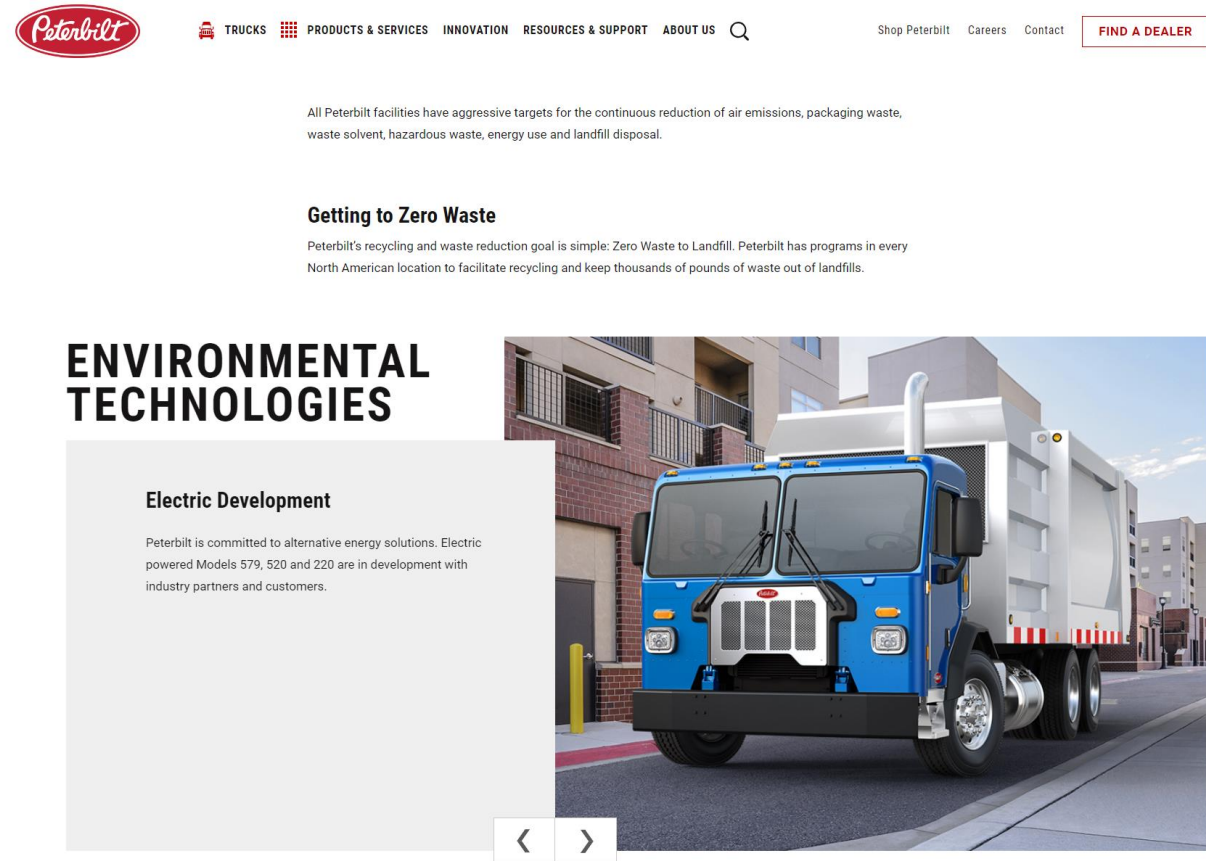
Peterbilt

TRUCKS PRODUCTS & SERVICES INNOVATION RESOURCES & SUPPORT ABOUT US

Shop Peterbilt Careers Contact FIND A DEALER

All Peterbilt facilities have aggressive targets for the continuous reduction of air emissions, packaging waste, waste solvent, hazardous waste, energy use and landfill disposal.

Getting to Zero Waste

Peterbilt's recycling and waste reduction goal is simple: Zero Waste to Landfill. Peterbilt has programs in every North American location to facilitate recycling and keep thousands of pounds of waste out of landfills.

ENVIRONMENTAL TECHNOLOGIES

Electric Development

Peterbilt is committed to alternative energy solutions. Electric powered Models 579, 520 and 220 are in development with industry partners and customers.

Peterbilt

❮ ❯